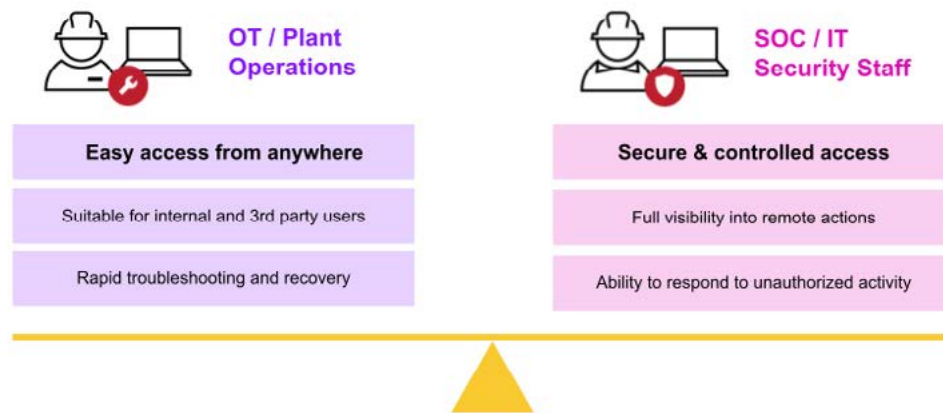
OT / Plant Operations

Easy access from anywhere

Suitable for internal and 3rd party users

Rapid troubleshooting and recovery

SOC / IT Security Staff

Secure & controlled access

Full visibility into remote actions

Ability to respond to unauthorized activity